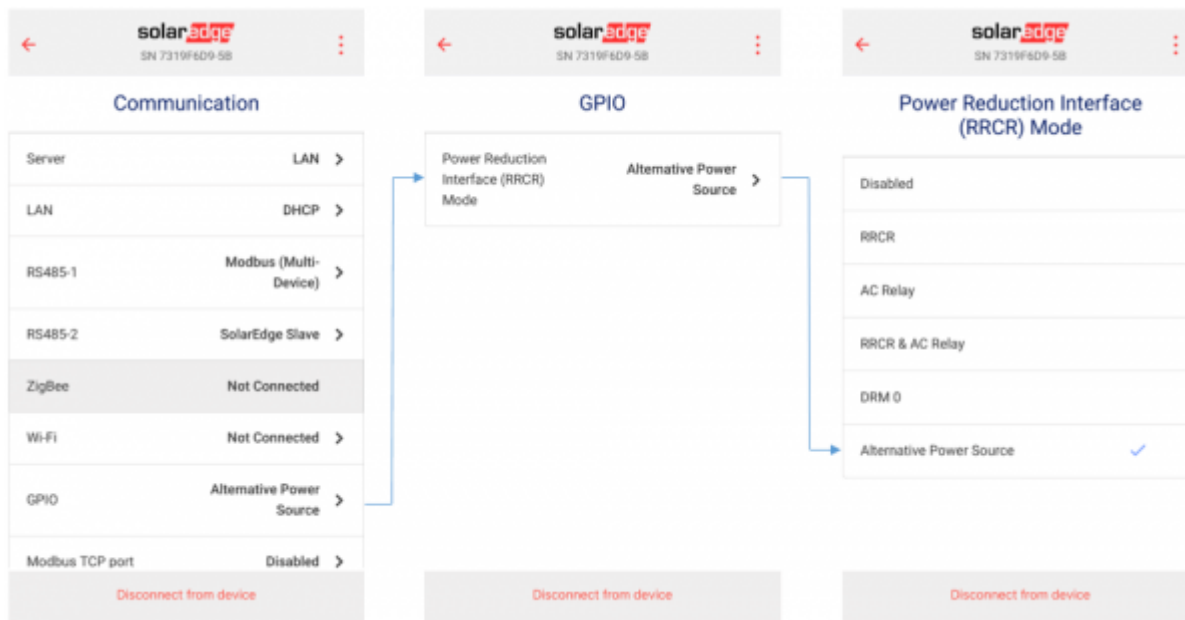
solaredge
SN 7319F6D9-5B

Communication

| | |
|---|---|
| Server | LAN |
| LAN | DHCP |
| RS485-1 | Modbus (Multi-Device) |
| RS485-2 | SolarEdge Slave |
| ZigBee | Not Connected |
| Wi-Fi | Not Connected |
| GPIO | Alternative Power Source |
| Modbus TCP port | Disabled |

Disconnect from device

solaredge
SN 7319F6D9-5B

GPIO

| | |
|---|---|
| Power Reduction Interface (RRCR) Mode | Alternative Power Source |

Disconnect from device

solaredge
SN 7319F6D9-5B

Power Reduction Interface (RRCR) Mode

Disabled

RRCR

AC Relay

RRCR & AC Relay

DRM 0

Alternative Power Source ✓

Disconnect from device